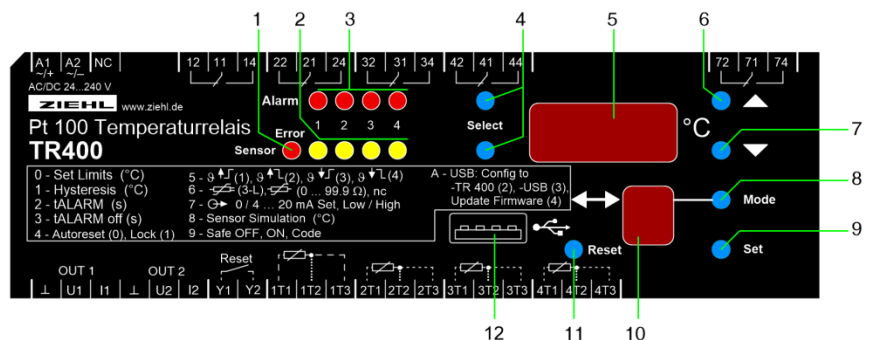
1 2 3 4 5 6 7 8 9 10 11 12

A1 ~/+ A2 ~/− NC
AC/DC 24...240 V
12 11 14 22 21 24 32 31 34 42 41 44 72 71 74

ZIEHL www.ziehl.de
Pt 100 Temperaturrelais
TR400

Alarm
Error
Sensor
1 2 3 4
Select
°C
Mode
Set
Reset

0 - Set Limits (°C)
1 - Hysteresis (°C)
2 - tALARM (s)
3 - tALARM off (s)
4 - Autoreset (0), Lock (1)
5 - ϑ (1), ϑ (2), ϑ (3), ϑ (4)
6 - (3-L), (0 ... 99.9 Ω), nc
7 - 0 / 4 ... 20 mA Set, Low / High
8 - Sensor Simulation (°C)
9 - Safe OFF, ON, Code
A - USB: Config to -TR 400 (2), -USB (3), Update Firmware (4)

OUT 1 OUT 2 Reset
⊥ U1 I1 ⊥ U2 I2 Y1 Y2 1T1 1T2 1T3 2T1 2T2 2T3 3T1 3T2 3T3 4T1 4T2 4T3